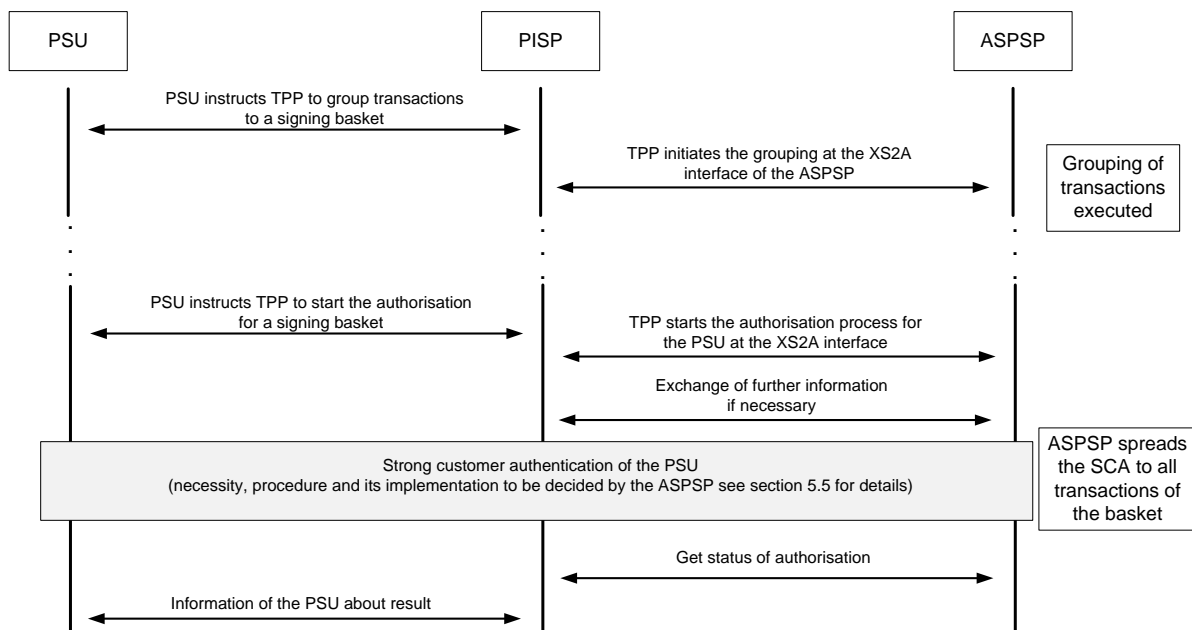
PSU

PISP

ASPSP

PSU instructs TPP to group transactions to a signing basket

TPP initiates the grouping at the XS2A interface of the ASPSP

Grouping of transactions executed

PSU instructs TPP to start the authorisation for a signing basket

TPP starts the authorisation process for the PSU at the XS2A interface

Exchange of further information if necessary

Strong customer authentication of the PSU
(necessity, procedure and its implementation to be decided by the ASPSP see section 5.5 for details)

ASPSP spreads the SCA to all transactions of the basket

Get status of authorisation

Information of the PSU about result